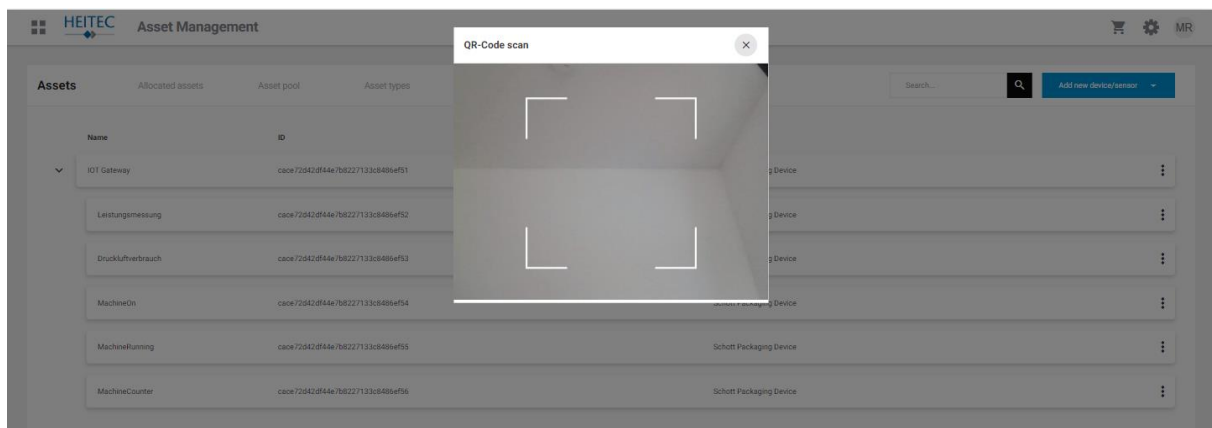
HEITEC Asset Management

MR

Assets Allocated assets Asset pool Asset types

Search...

Add new device/sensor

QR-Code scan

| Name | ID | |
|---|---|---|
| IOT Gateway | cace72d42df44e7b8227133c6486ef51 | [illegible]g Device |
| Leistungsmessung | cace72d42df44e7b8227133c6486ef52 | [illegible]g Device |
| Druckluftverbrauch | cace72d42df44e7b8227133c6486ef53 | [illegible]g Device |
| MachineOn | cace72d42df44e7b8227133c6486ef54 | Schott Packaging Device |
| MachineRunning | cace72d42df44e7b8227133c6486ef55 | Schott Packaging Device |
| MachineCounter | cace72d42df44e7b8227133c6486ef56 | Schott Packaging Device |